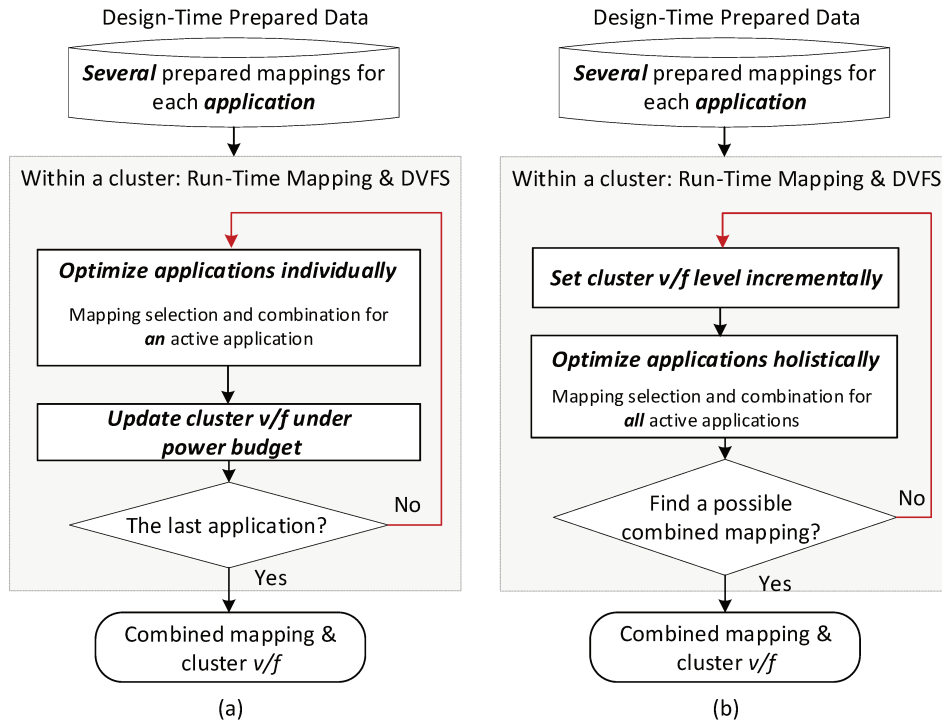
Design-Time Prepared Data

***Several*** prepared mappings for each ***application***

Within a cluster: Run-Time Mapping & DVFS

***Optimize applications individually***

Mapping selection and combination for ***an*** active application

***Update cluster v/f under power budget***

The last application?

No

Yes

Combined mapping & cluster *v/f*

(a)

Design-Time Prepared Data

***Several*** prepared mappings for each ***application***

Within a cluster: Run-Time Mapping & DVFS

***Set cluster v/f level incrementally***

***Optimize applications holistically***

Mapping selection and combination for ***all*** active applications

Find a possible combined mapping?

No

Yes

Combined mapping & cluster *v/f*

(b)